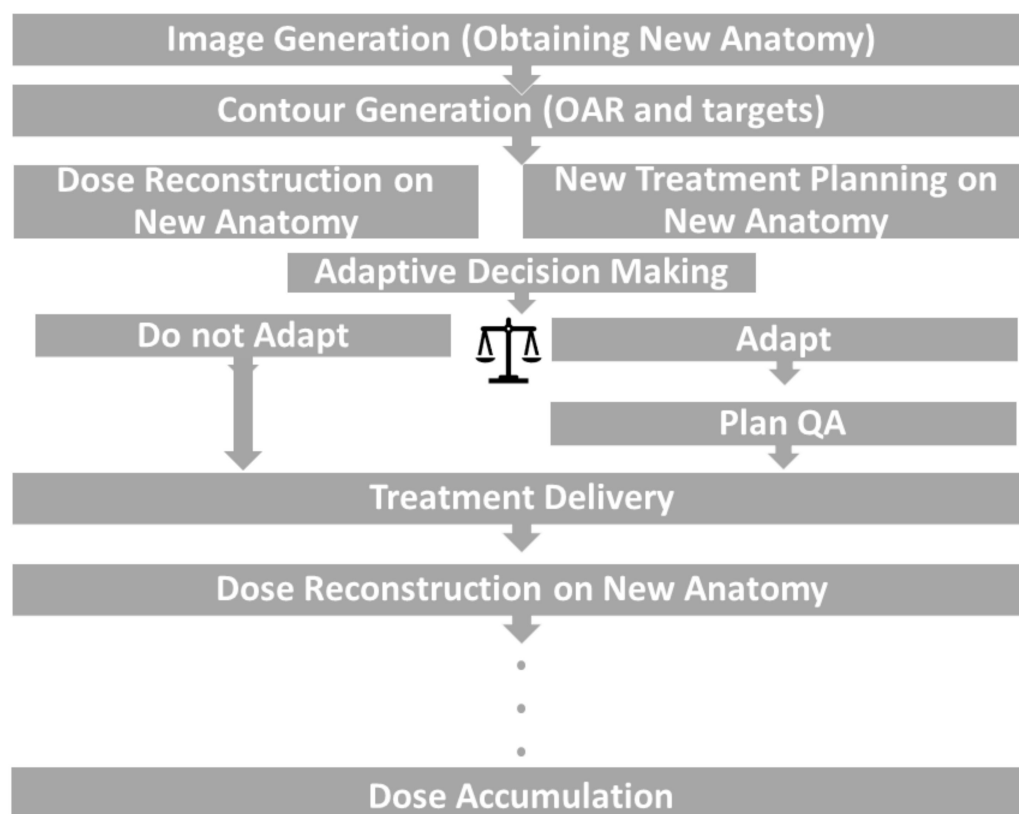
Image Generation (Obtaining New Anatomy)

Contour Generation (OAR and targets)

Dose Reconstruction on New Anatomy

New Treatment Planning on New Anatomy

Adaptive Decision Making

Do not Adapt

Adapt

Plan QA

Treatment Delivery

Dose Reconstruction on New Anatomy

.
.
.

Dose Accumulation